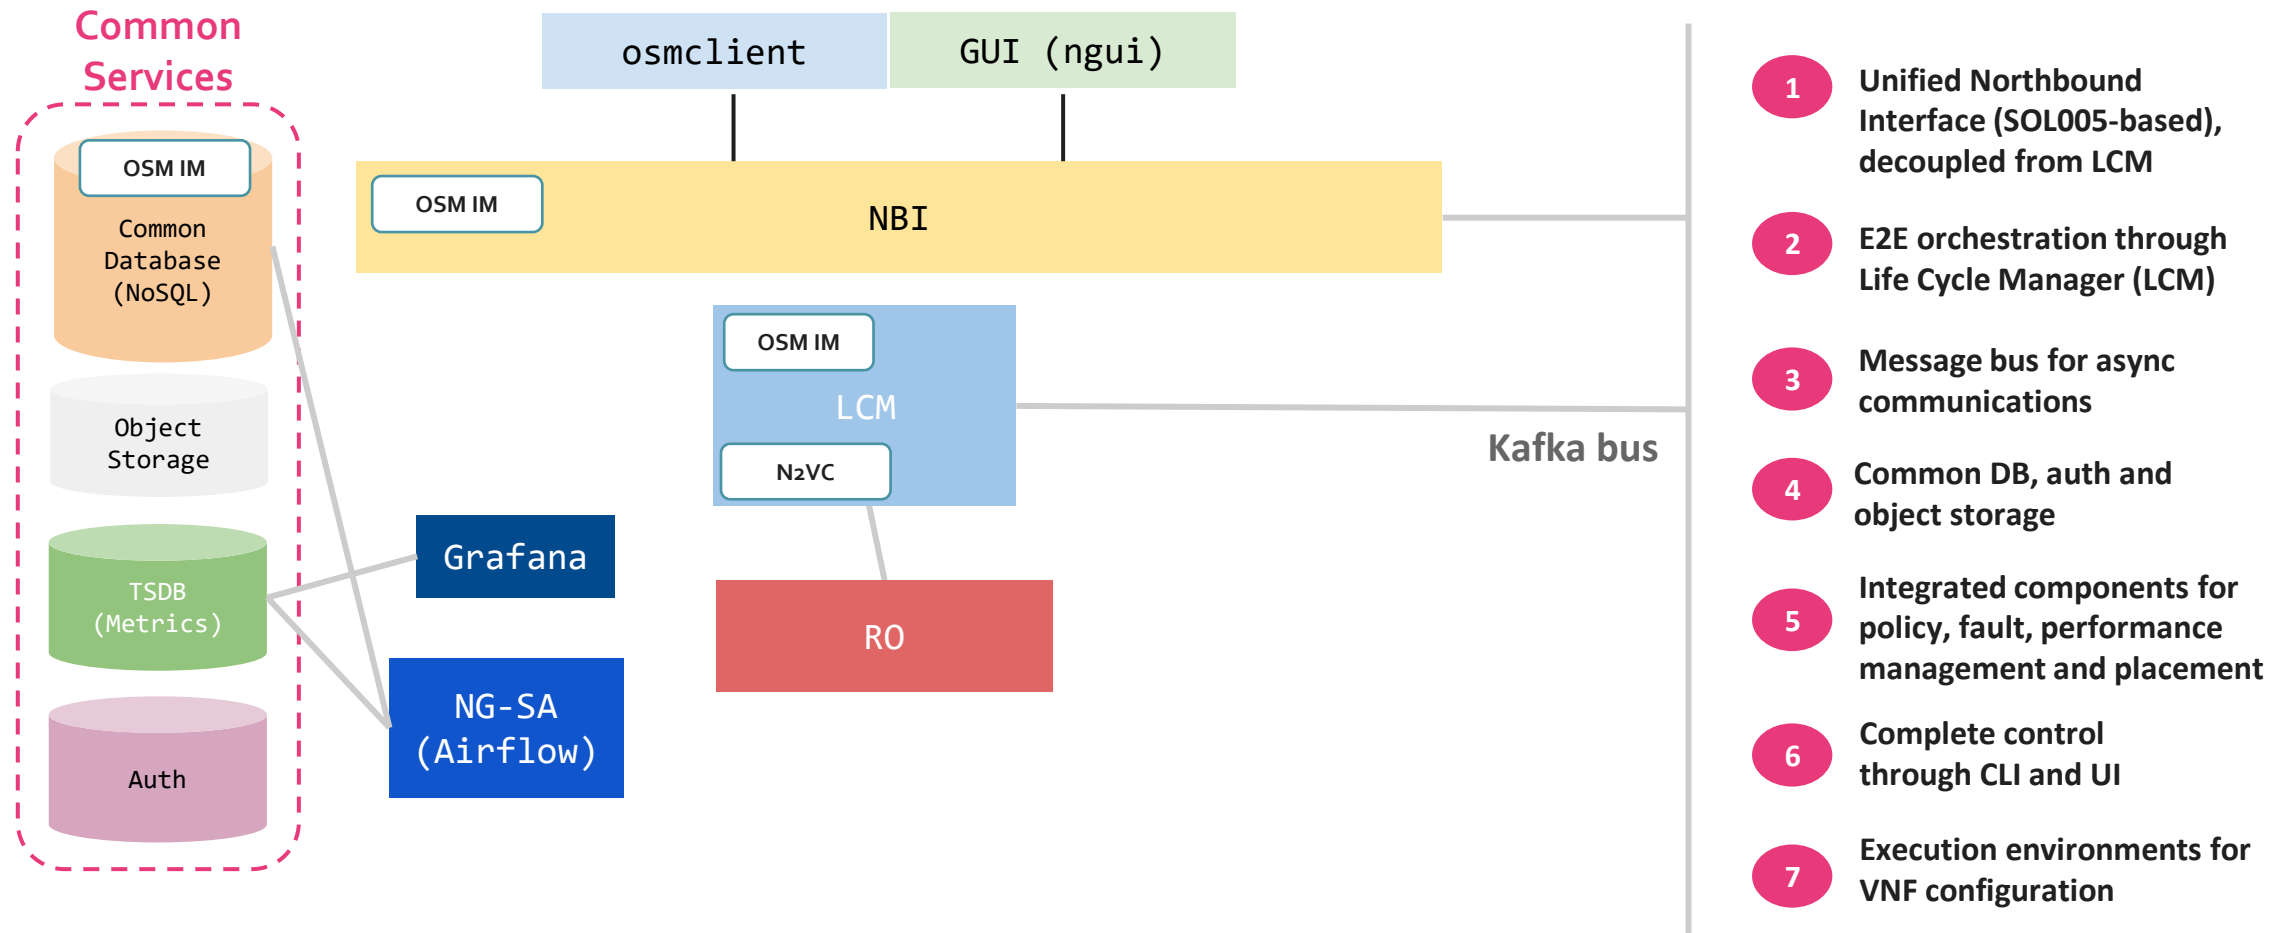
Common Services

OSM IM

Common Database (NoSQL)

Object Storage

TSDB (Metrics)

Auth

osmclient

GUI (ngui)

OSM IM

NBI

OSM IM

LCM

N2VC

Grafana

NG-SA (Airflow)

RO

Kafka bus

1 Unified Northbound Interface (SOL005-based), decoupled from LCM

2 E2E orchestration through Life Cycle Manager (LCM)

3 Message bus for async communications

4 Common DB, auth and object storage

5 Integrated components for policy, fault, performance management and placement

6 Complete control through CLI and UI

7 Execution environments for VNF configuration